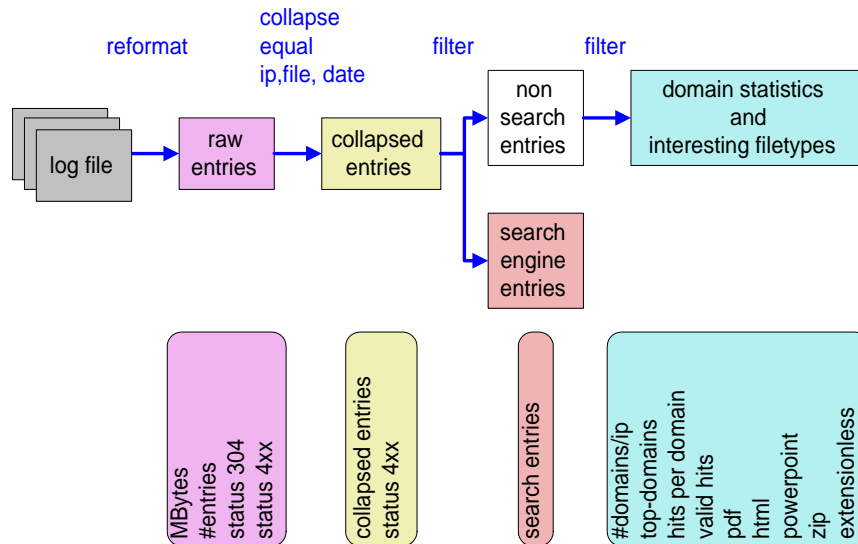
reformat

collapse
equal
ip,file, date

filter

filter

log file

raw entries

collapsed entries

non search entries

domain statistics and interesting filetypes

search engine entries

MBytes
#entries
status 304
status 4xx

collapsed entries
status 4xx

search entries

#domains/ip
top-domains
hits per domain
valid hits
pdf
html
powerpoint
zip
extensionless